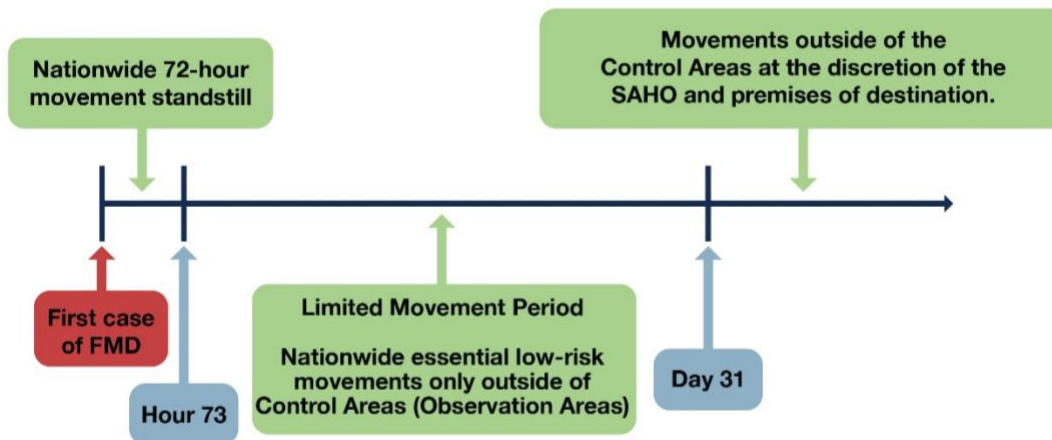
Nationwide 72-hour movement standstill

Movements outside of the Control Areas at the discretion of the SAHO and premises of destination.

First case of FMD

Hour 73

Limited Movement Period

Nationwide essential low-risk movements only outside of Control Areas (Observation Areas)

Day 31